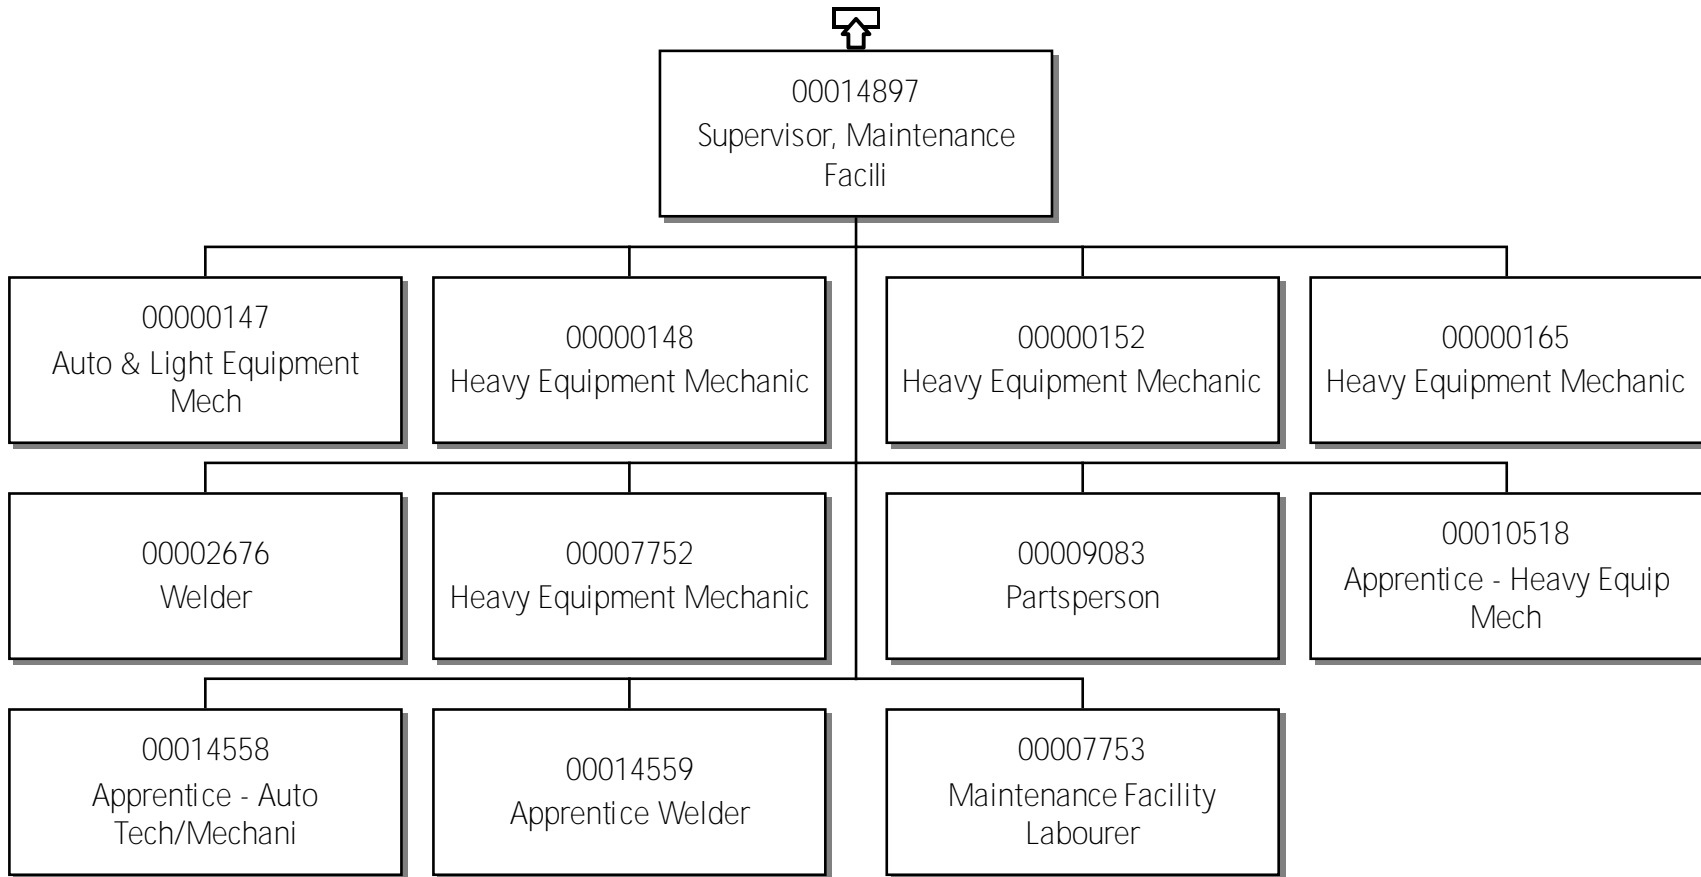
00014897
Supervisor, Maintenance Facili

00000147
Auto & Light Equipment Mech

00000148
Heavy Equipment Mechanic

00000152
Heavy Equipment Mechanic

00000165
Heavy Equipment Mechanic

00002676
Welder

00007752
Heavy Equipment Mechanic

00009083
Partsperson

00010518
Apprentice - Heavy Equip Mech

00014558
Apprentice - Auto Tech/Mechani

00014559
Apprentice Welder

00007753
Maintenance Facility Labourer